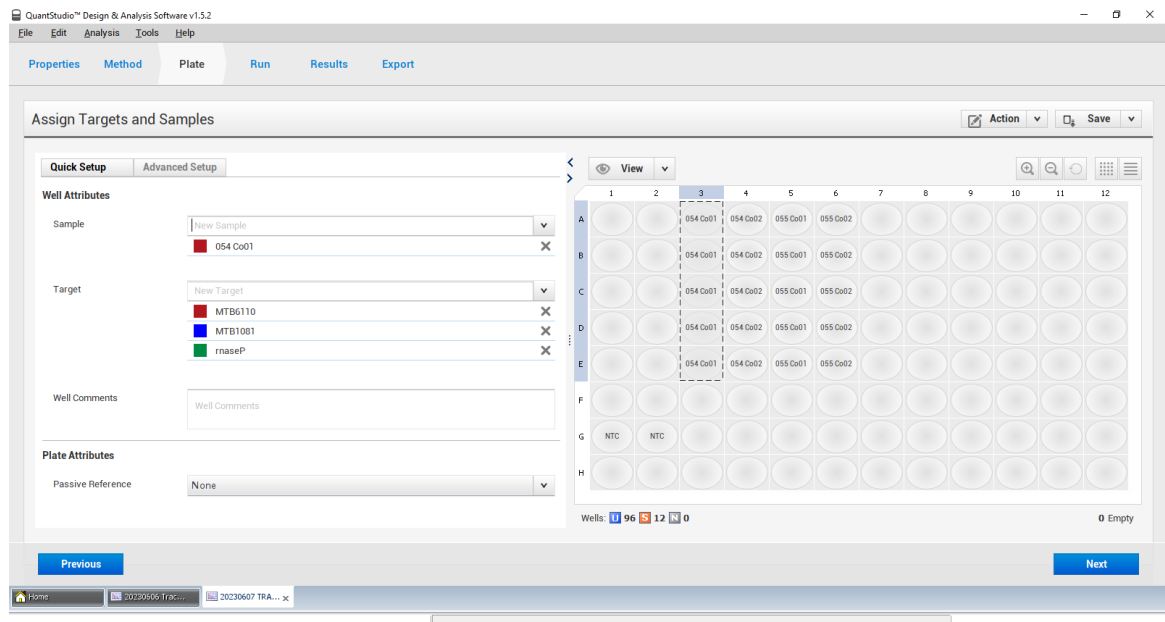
QuantStudio™ Design & Analysis Software v1.5.2
File Edit Analysis Tools Help

Properties Method Plate Run Results Export

Assign Targets and Samples

Action Save

Quick Setup Advanced Setup

Well Attributes

Sample
New Sample
054 Co01

Target
New Target
MTB6110
MTB1081
rnaseP

Well Comments
Well Comments

Plate Attributes

Passive Reference
None

View

| | 1 | 2 | 3 | 4 | 5 | 6 | 7 | 8 | 9 | 10 | 11 | 12 |
|---|---|---|---|---|---|---|---|---|---|---|---|---|
| A | | | 054 Co01 | 054 Co02 | 055 Co01 | 055 Co02 | | | | | | |
| B | | | 054 Co01 | 054 Co02 | 055 Co01 | 055 Co02 | | | | | | |
| C | | | 054 Co01 | 054 Co02 | 055 Co01 | 055 Co02 | | | | | | |
| D | | | 054 Co01 | 054 Co02 | 055 Co01 | 055 Co02 | | | | | | |
| E | | | 054 Co01 | 054 Co02 | 055 Co01 | 055 Co02 | | | | | | |
| F | | | | | | | | | | | | |
| G | NTC | NTC | | | | | | | | | | |
| H | | | | | | | | | | | | |

Wells: U 96 S 12 N 0

0 Empty

Previous

Next

Home 20230606 Trac... 20230607 TRA...